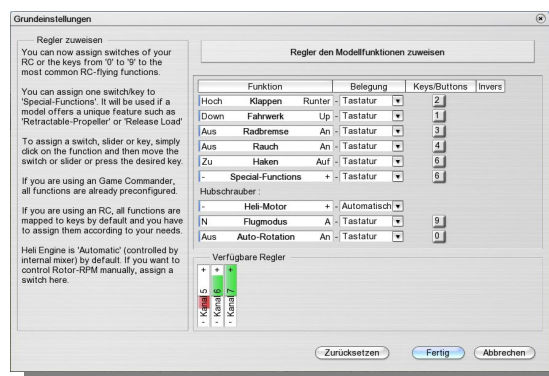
Grundeinstellungen

Regler zuweisen

You can now assign switches of your RC or the keys from '0' to '9' to the most common RC-flying functions.

You can assign one switch/key to 'Special-Functions'. It will be used if a model offers a unique feature such as 'Retractable-Propeller' or 'Release Load'

To assign a switch, slider or key, simply click on the function and then move the switch or slider or press the desired key.

If you are using an Game Commander, all functions are already preconfigured.

If you are using an RC, all functions are mapped to keys by default and you have to assign them according to your needs.

Heli Engine is 'Automatic' (controlled by internal mixer) by default. If you want to control Rotor-RPM manually, assign a switch here.

Regler den Modellfunktionen zuweisen

| Funktion | Belegung | Keys/Buttons | Invers |
|---|---|---|---|
| Hoch Klappen Runter | - Tastatur | 2 | |
| Down Fahrwerk Up | - Tastatur | 1 | |
| Aus Radbremse An | - Tastatur | 3 | |
| Aus Rauch An | - Tastatur | 4 | |
| Zu Haken Auf | - Tastatur | 6 | |
| - Special-Functions + | - Tastatur | 6 | |

Hubschrauber :

| Funktion | Belegung | Keys/Buttons | Invers |
|---|---|---|---|
| - Heli-Motor + | - Automatisch | | |
| N Flugmodus A | - Tastatur | 9 | |
| Aus Auto-Rotation An | - Tastatur | 0 | |

Verfügbare Regler

+ Kanal 5 -
+ Kanal 6 -
+ Kanal 7 -

Zurücksetzen
Fertig
Abbrechen